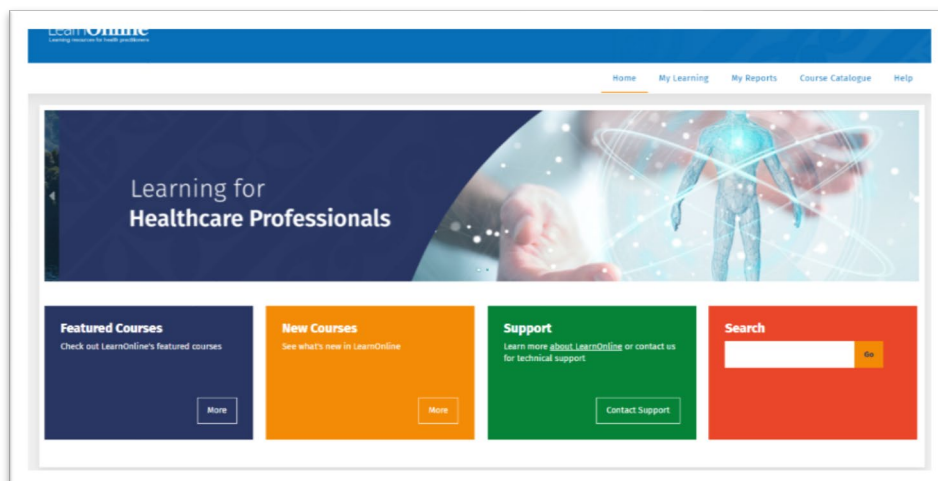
LearnOnline
Learning resources for health practitioners

Home My Learning My Reports Course Catalogue Help

Learning for
Healthcare Professionals

Featured Courses
Check out LearnOnline's featured courses
More

New Courses
See what's new in LearnOnline
More

Support
Learn more about LearnOnline or contact us for technical support
Contact Support

Search
Go